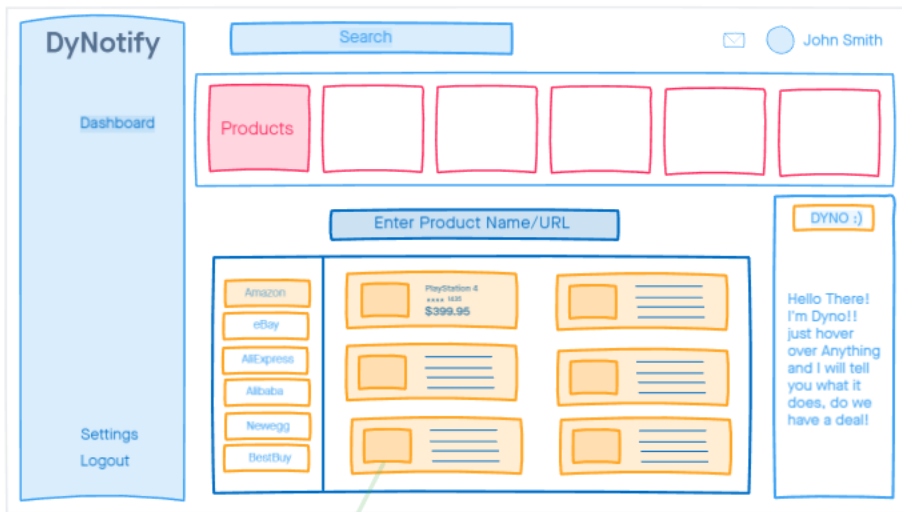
DyNotify

Search

John Smith

Dashboard

Products

Enter Product Name/URL

DYNO :)

Amazon
eBay
AliExpress
Alibaba
Newegg
BestBuy

PlayStation 4
★★★★ 1435
$399.95

Hello There! I'm Dyno!! just hover over Anything and I will tell you what it does, do we have a deal!

Settings
Logout